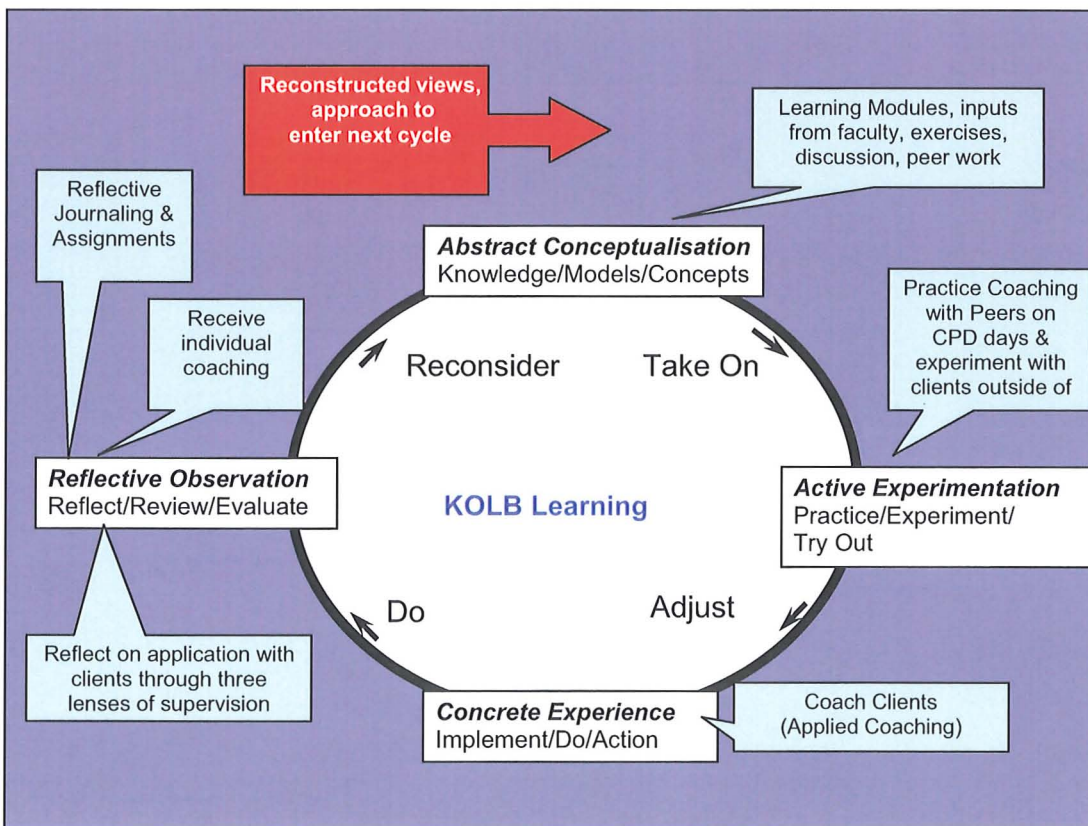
Reconstructed views, approach to enter next cycle

Learning Modules, inputs from faculty, exercises, discussion, peer work

Reflective Journaling & Assignments

**Abstract Conceptualisation**
Knowledge/Models/Concepts

Receive individual coaching

Practice Coaching with Peers on CPD days & experiment with clients outside of

Reconsider

Take On

**Reflective Observation**
Reflect/Review/Evaluate

KOLB Learning

**Active Experimentation**
Practice/Experiment/ Try Out

Do

Adjust

Reflect on application with clients through three lenses of supervision

**Concrete Experience**
Implement/Do/Action

Coach Clients (Applied Coaching)